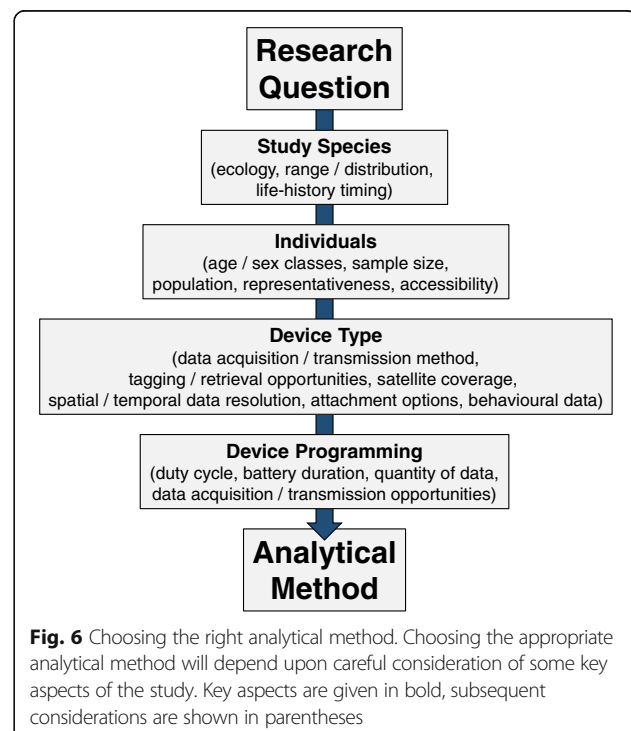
Research Question

Study Species
(ecology, range / distribution, life-history timing)

Individuals
(age / sex classes, sample size, population, representativeness, accessibility)

Device Type
(data acquisition / transmission method, tagging / retrieval opportunities, satellite coverage, spatial / temporal data resolution, attachment options, behavioural data)

Device Programming
(duty cycle, battery duration, quantity of data, data acquisition / transmission opportunities)

Analytical Method

Fig. 6 Choosing the right analytical method. Choosing the appropriate analytical method will depend upon careful consideration of some key aspects of the study. Key aspects are given in bold, subsequent considerations are shown in parentheses